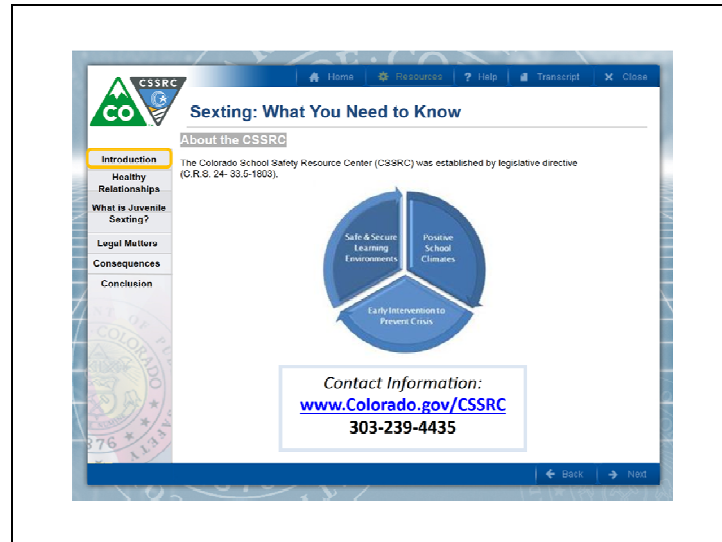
CSSRC

CO

Home | Resources | ? Help | Transcript | X Close

Sexting: What You Need to Know

About the CSSRC

The Colorado School Safety Resource Center (CSSRC) was established by legislative directive (C.R.S. 24- 33.5-1803).

Introduction

Healthy Relationships

What is Juvenile Sexting?

Legal Matters

Consequences

Conclusion

Safe & Secure Learning Environments

Positive School Climates

Early Intervention to Prevent Crisis

Contact Information:
www.Colorado.gov/CSSRC
303-239-4435

Back | Next